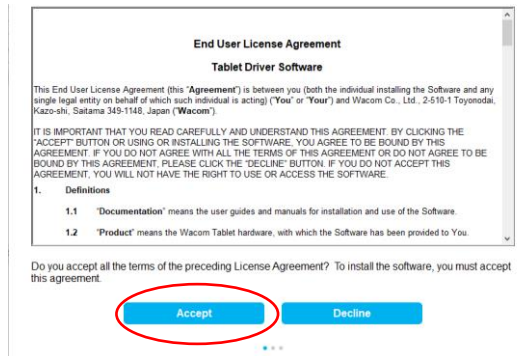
End User License Agreement

Tablet Driver Software

This End User License Agreement (this "**Agreement**") is between you (both the individual installing the Software and any single legal entity on behalf of which such individual is acting) ("**You**" or "**Your**") and Wacom Co., Ltd., 2-510-1 Toyonodai, Kazo-shi, Saitama 349-1148, Japan ("**Wacom**").

IT IS IMPORTANT THAT YOU READ CAREFULLY AND UNDERSTAND THIS AGREEMENT. BY CLICKING THE "ACCEPT" BUTTON OR USING OR INSTALLING THE SOFTWARE, YOU AGREE TO BE BOUND BY THIS AGREEMENT. IF YOU DO NOT AGREE WITH ALL THE TERMS OF THIS AGREEMENT OR DO NOT AGREE TO BE BOUND BY THIS AGREEMENT, PLEASE CLICK THE "DECLINE" BUTTON. IF YOU DO NOT ACCEPT THIS AGREEMENT, YOU WILL NOT HAVE THE RIGHT TO USE OR ACCESS THE SOFTWARE.

1. Definitions

1.1 "**Documentation**" means the user guides and manuals for installation and use of the Software.

1.2 "**Product**" means the Wacom Tablet hardware, with which the Software has been provided to You.

Do you accept all the terms of the preceding License Agreement? To install the software, you must accept this agreement.

Accept

Decline